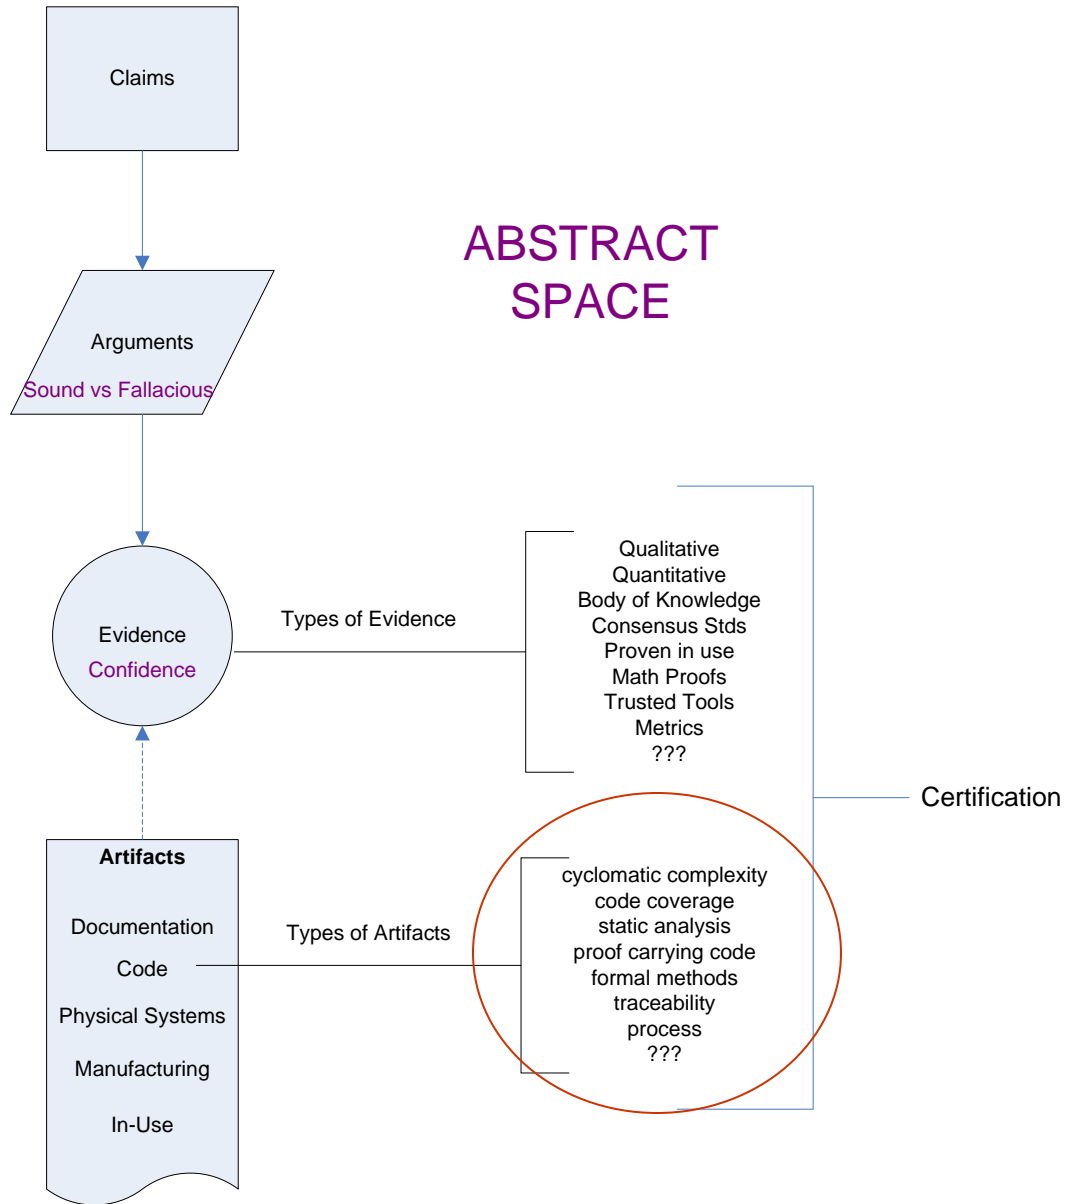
Claims

ABSTRACT
SPACE

Arguments
Sound vs Fallacious

Evidence
Confidence

Types of Evidence

Qualitative
Quantitative
Body of Knowledge
Consensus Stds
Proven in use
Math Proofs
Trusted Tools
Metrics
???

Certification

Artifacts
Documentation
Code
Physical Systems
Manufacturing
In-Use

Types of Artifacts

cyclomatic complexity
code coverage
static analysis
proof carrying code
formal methods
traceability
process
???